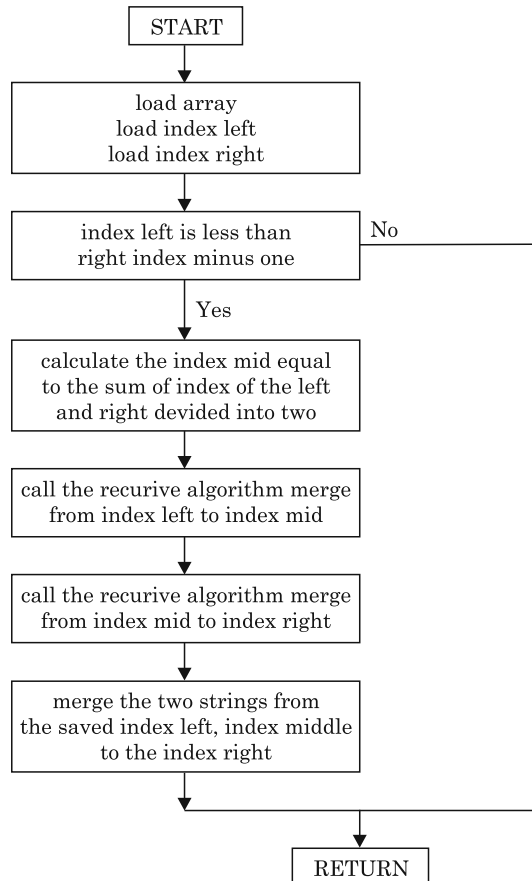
START

load array
load index left
load index right

index left is less than right index minus one

No

Yes

calculate the index mid equal to the sum of index of the left and right devided into two

call the recurive algorithm merge from index left to index mid

call the recurive algorithm merge from index mid to index right

merge the two strings from the saved index left, index middle to the index right

RETURN